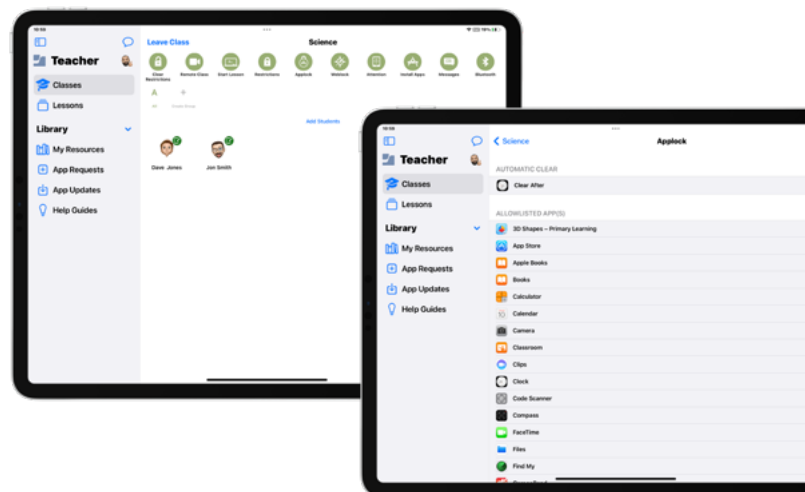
Teacher
Classes
Lessons
Library
My Resources
App Requests
App Updates
Help Guides

Leave Class
Science
Clear Restrictions
Remote Class
Start Lesson
Restrictions
Applock
Weblock
Attention
Install Apps
Messages
Bluetooth
A
All
+
Create Group
Add Students
Dave Jones
Jon Smith

Teacher
Classes
Lessons
Library
My Resources
App Requests
App Updates
Help Guides

Science
Applock
AUTOMATIC CLEAR
Clear After
ALLOWLISTED APP(S)
3D Shapes – Primary Learning
App Store
Apple Books
Books
Calculator
Calendar
Camera
Classroom
Clips
Clock
Code Scanner
Compass
FaceTime
Files
Find My